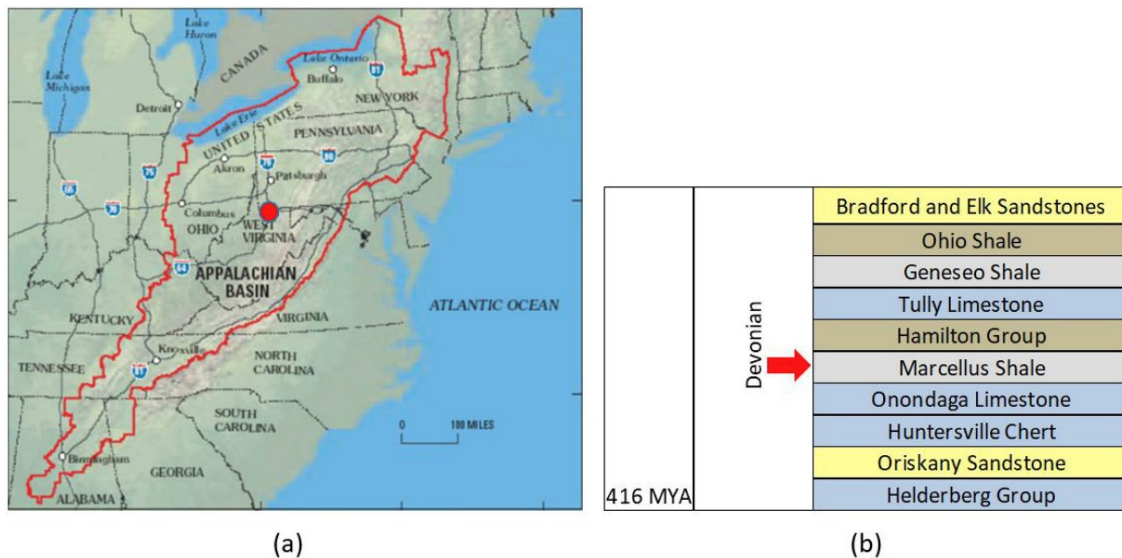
Lake Huron
CANADA
Lake Ontario
Lake Michigan
Buffalo
Detroit
NEW YORK
Lake Erie
UNITED STATES
PENNSYLVANIA
Akron
Pittsburgh
Columbus
OHIO
WEST VIRGINIA
APPALACHIAN BASIN
ATLANTIC OCEAN
KENTUCKY
VIRGINIA
TENNESSEE
Knoxville
NORTH CAROLINA
SOUTH CAROLINA
0
100 MILES
Birmingham
GEORGIA
ALABAMA

(a)

| 416 MYA | Devonian | Bradford and Elk Sandstones |
|---|---|---|
| | | Ohio Shale |
| | | Geneseo Shale |
| | | Tully Limestone |
| | | Hamilton Group |
| | | Marcellus Shale |
| | | Onondaga Limestone |
| | | Huntersville Chert |
| | | Oriskany Sandstone |
| | | Helderberg Group |

(b)